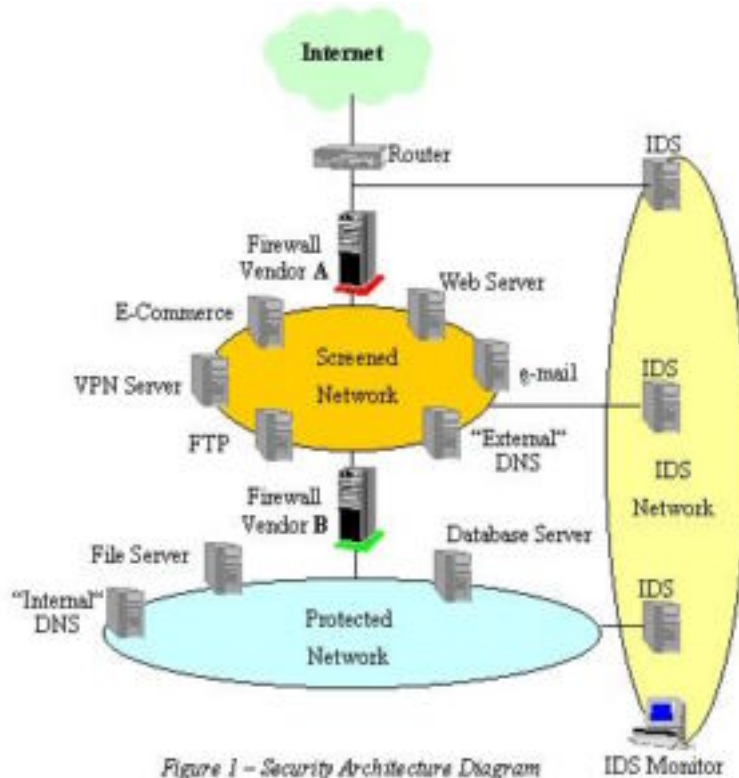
Internet

Router

IDS

Firewall Vendor **A**

Web Server

E-Commerce

Screened Network

e-mail

IDS

VPN Server

FTP

"External" DNS

IDS Network

Firewall Vendor **B**

Database Server

File Server

"Internal" DNS

Protected Network

IDS

*Figure 1 – Security Architecture Diagram*

IDS Monitor